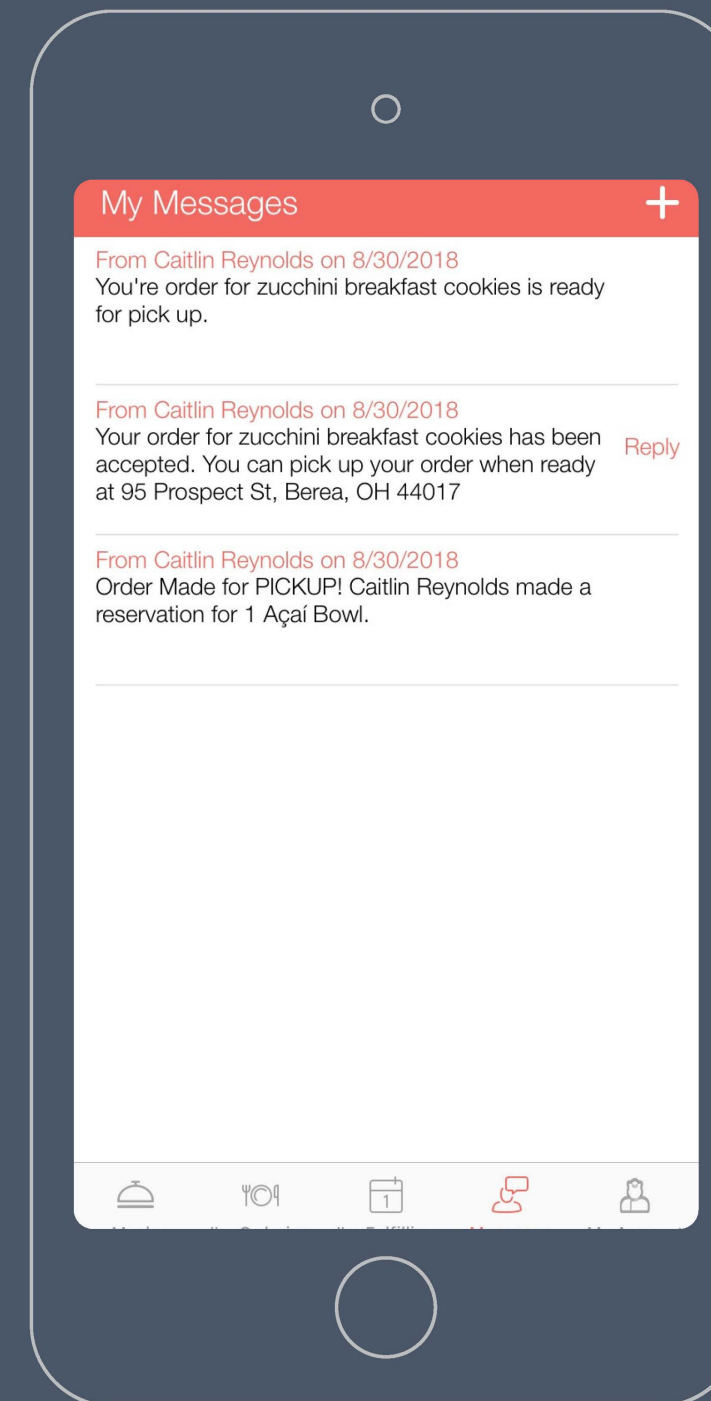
My Messages

+

From Caitlin Reynolds on 8/30/2018
You're order for zucchini breakfast cookies is ready for pick up.

From Caitlin Reynolds on 8/30/2018
Your order for zucchini breakfast cookies has been accepted. You can pick up your order when ready at 95 Prospect St, Berea, OH 44017

Reply

From Caitlin Reynolds on 8/30/2018
Order Made for PICKUP! Caitlin Reynolds made a reservation for 1 Açaí Bowl.

1

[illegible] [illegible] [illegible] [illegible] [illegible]